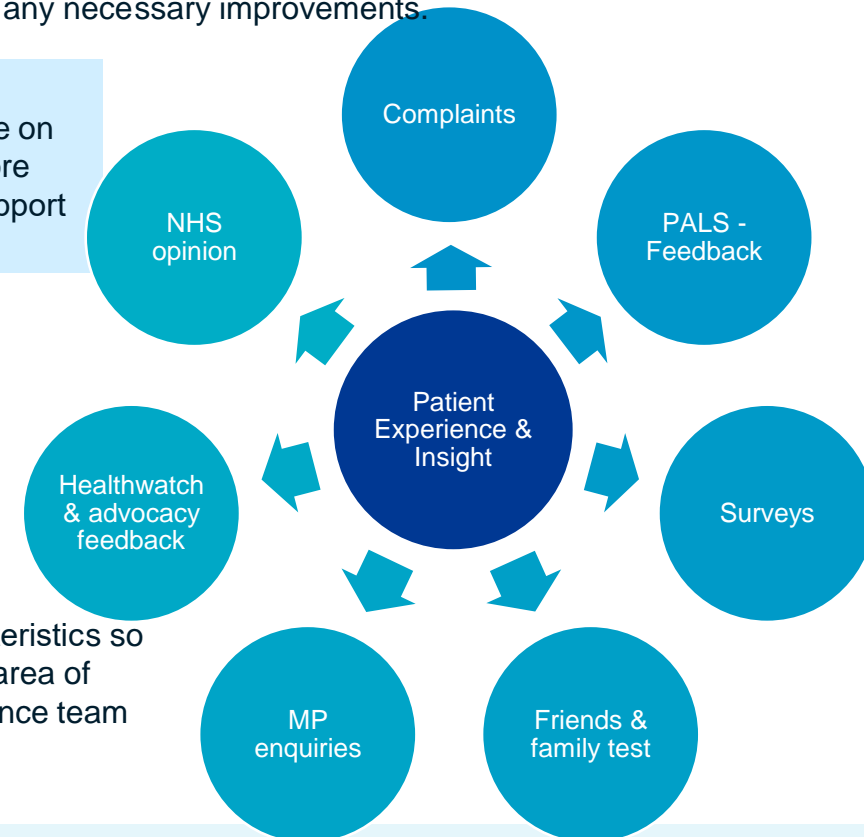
any necessary improvements.

e on
ore
pport

Complaints

NHS opinion

PALS - Feedback

Patient Experience & Insight

Healthwatch & advocacy feedback

Surveys

eristics so
area of
nce team

MP enquiries

Friends & family test